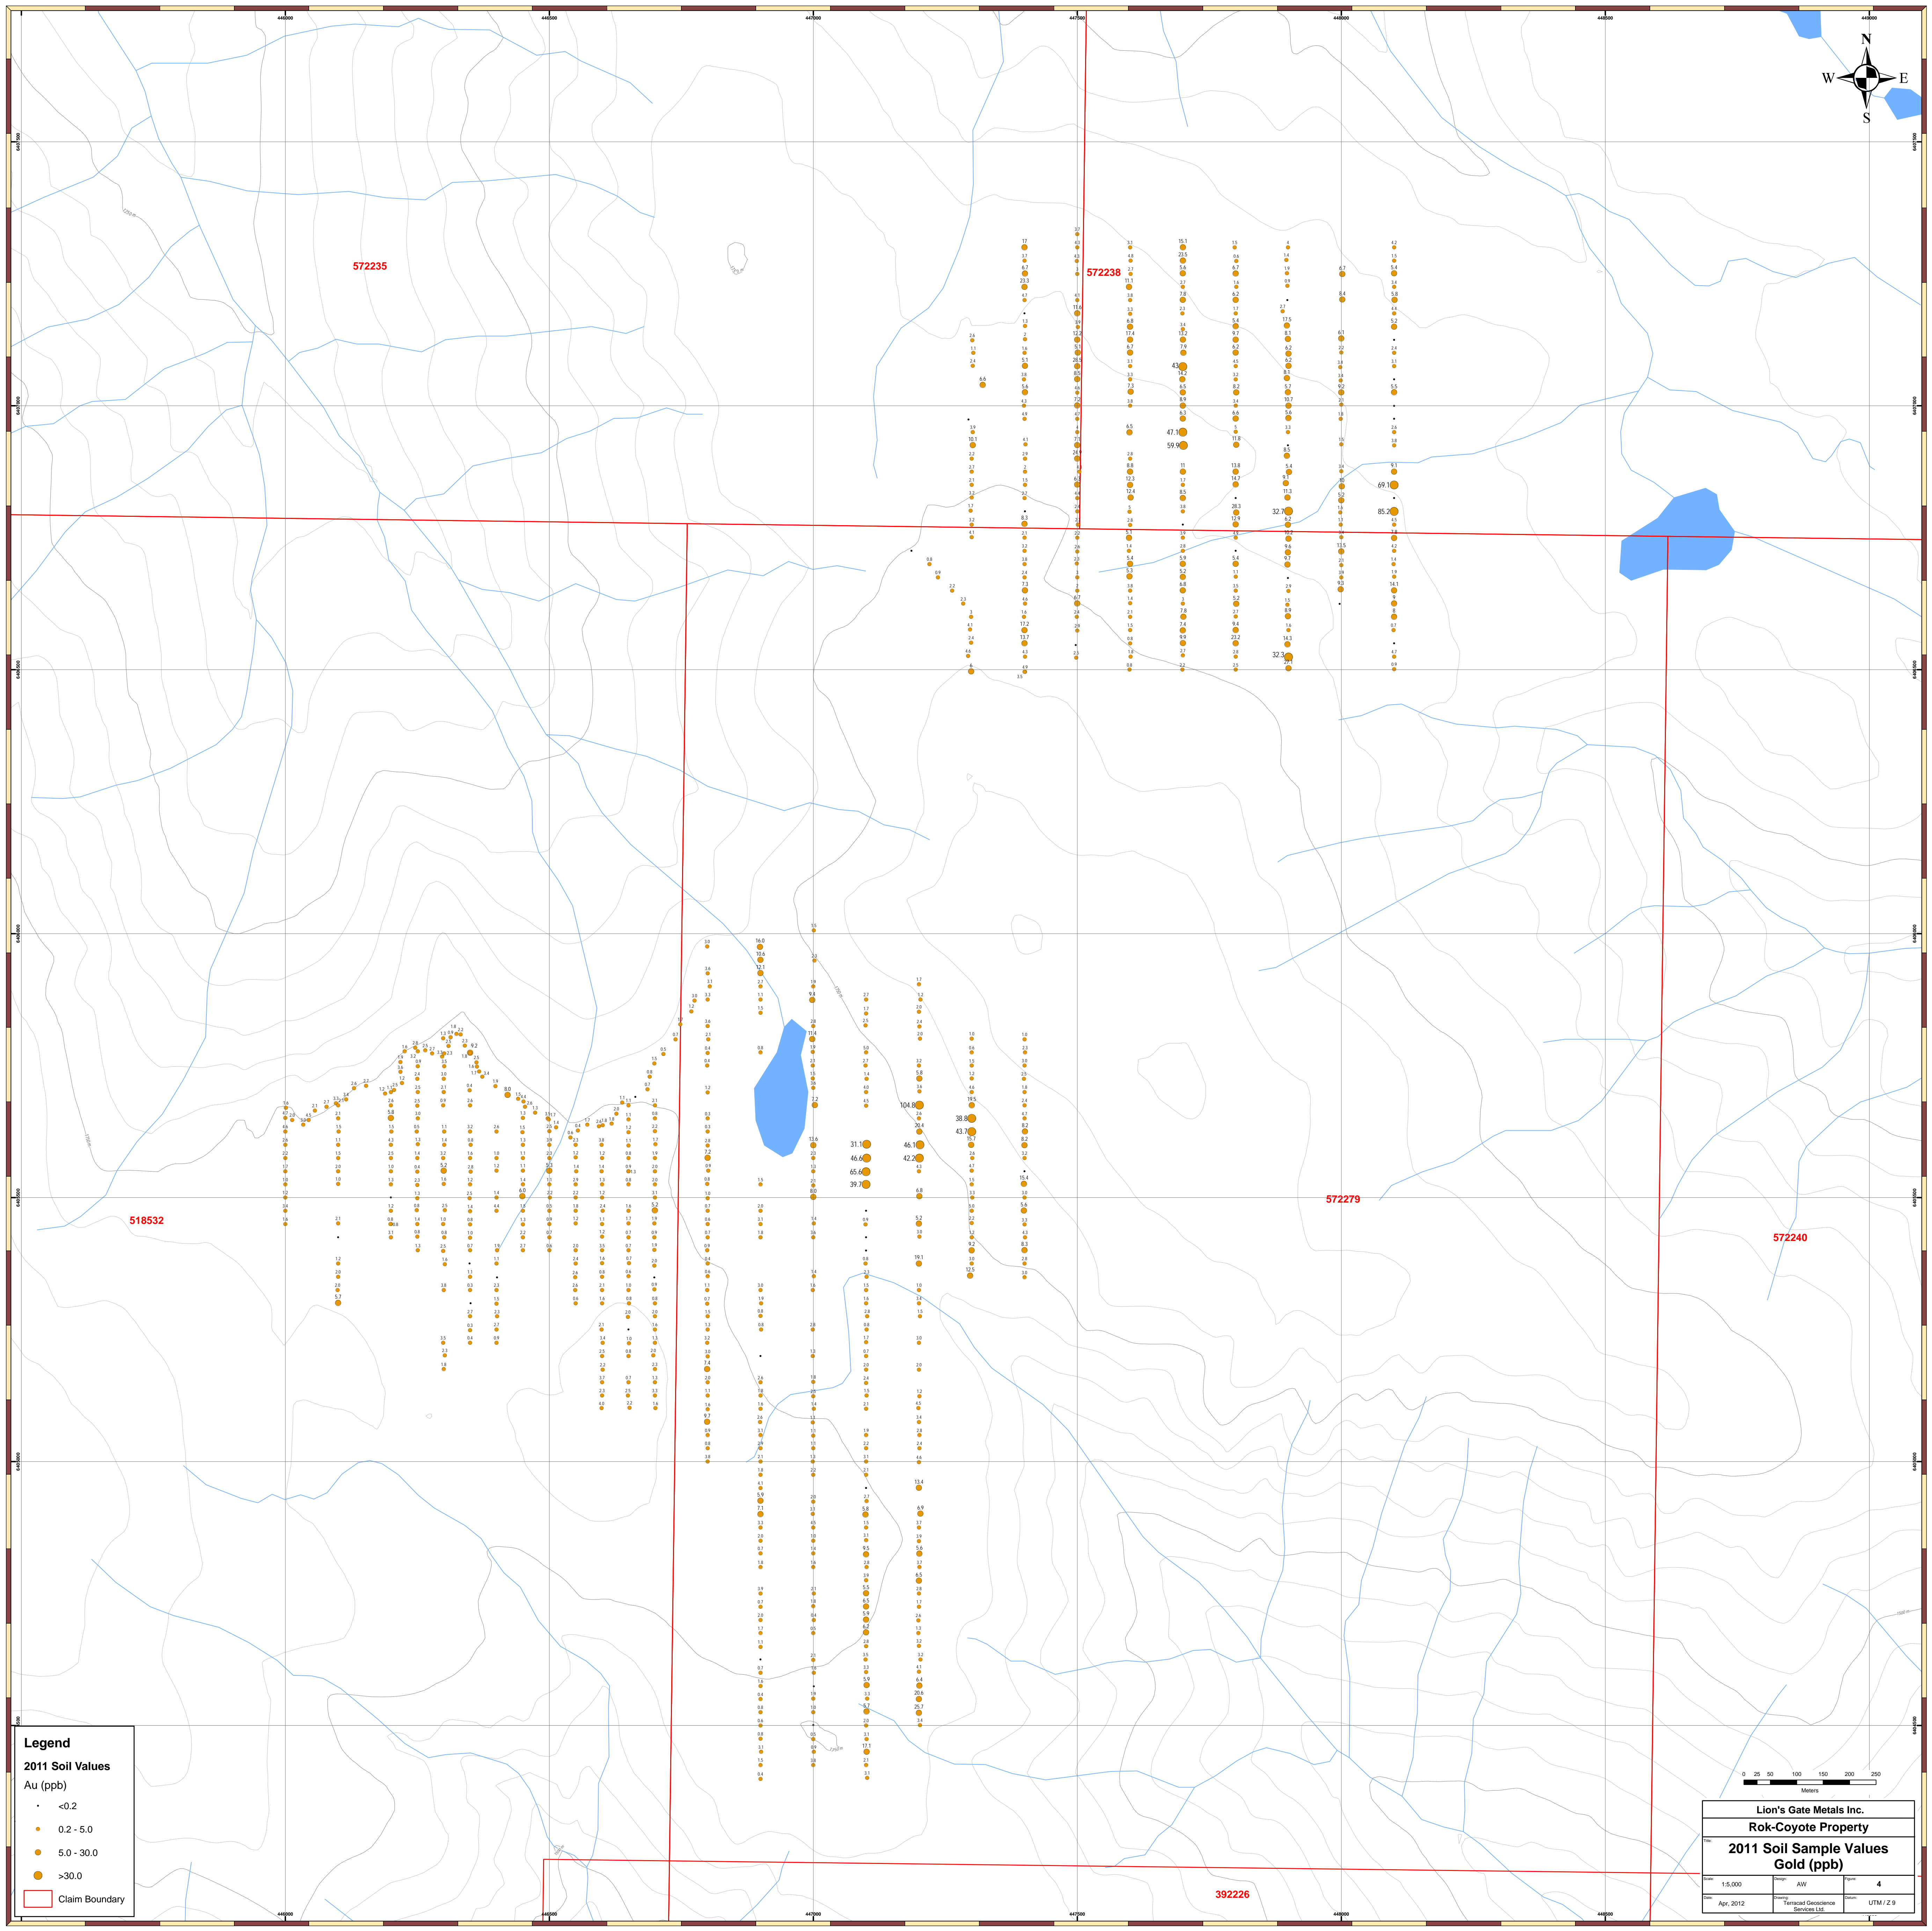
446000 446500 447000 447500 448000 448500

N
W E
S

572235

572238

518532

572279

572240

392226

104.8
38.8
43.7
31.1
46.6
65.6
39.7
46.1
42.2
47.1
59.9
43
32.7
32.3
69.1
85.2

Legend
2011 Soil Values
Au (ppb)
<0.2
0.2 - 5.0
5.0 - 30.0
>30.0
Claim Boundary

0 25 50 100 150 200 250
Meters

Lion's Gate Metals Inc.
Rok-Coyote Property
2011 Soil Sample Values
Gold (ppb)

Scale: 1:5,000
Design: AW
Figure: 4
Date: Apr, 2012
Drawing: Terracad Geoscience Services Ltd.
Datum: UTM / Z 9

446000 446500 447000 447500 448000 448500